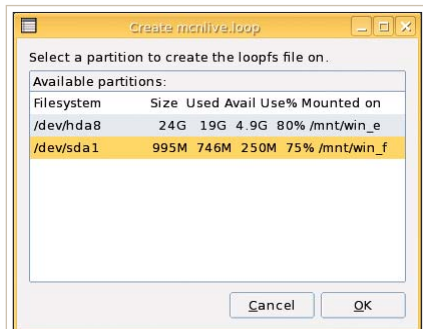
Create mcnlive.loop

Select a partition to create the loopfs file on.

Available partitions:

| Filesystem | Size | Used | Avail | Use% | Mounted on |
|---|---|---|---|---|---|
| /dev/hda8 | 24G | 19G | 4.9G | 80% | /mnt/win_e |
| /dev/sda1 | 995M | 746M | 250M | 75% | /mnt/win_f |

Cancel OK